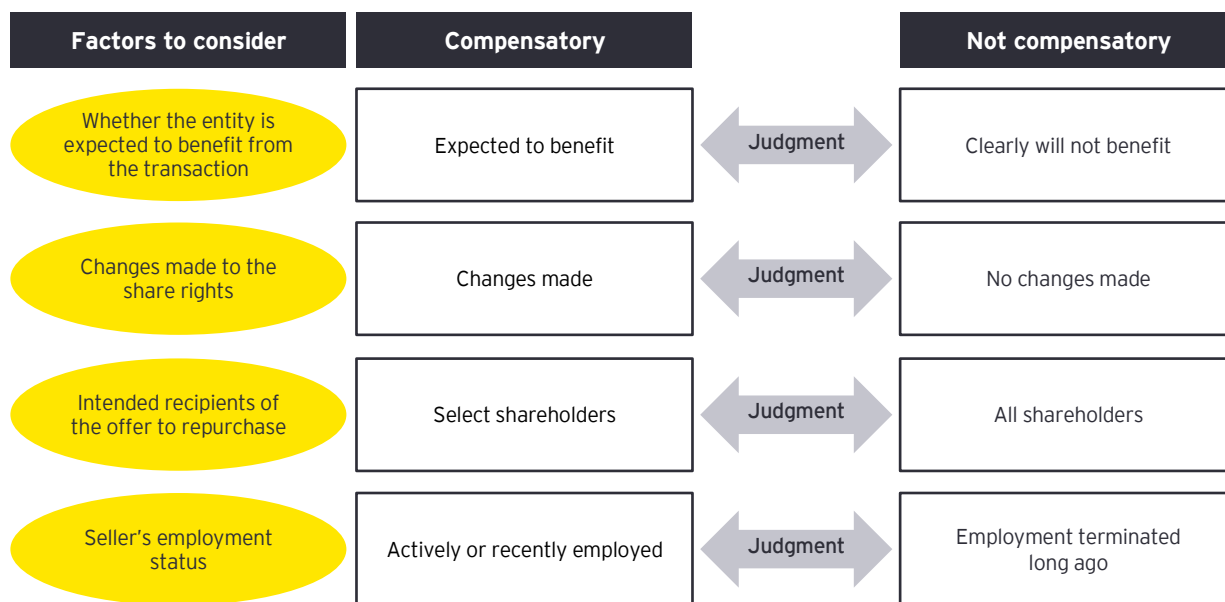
| Factors to consider | Compensatory | | Not compensatory |
|---|---|---|---|
| Whether the entity is expected to benefit from the transaction | Expected to benefit | Judgment | Clearly will not benefit |
| Changes made to the share rights | Changes made | Judgment | No changes made |
| Intended recipients of the offer to repurchase | Select shareholders | Judgment | All shareholders |
| Seller's employment status | Actively or recently employed | Judgment | Employment terminated long ago |